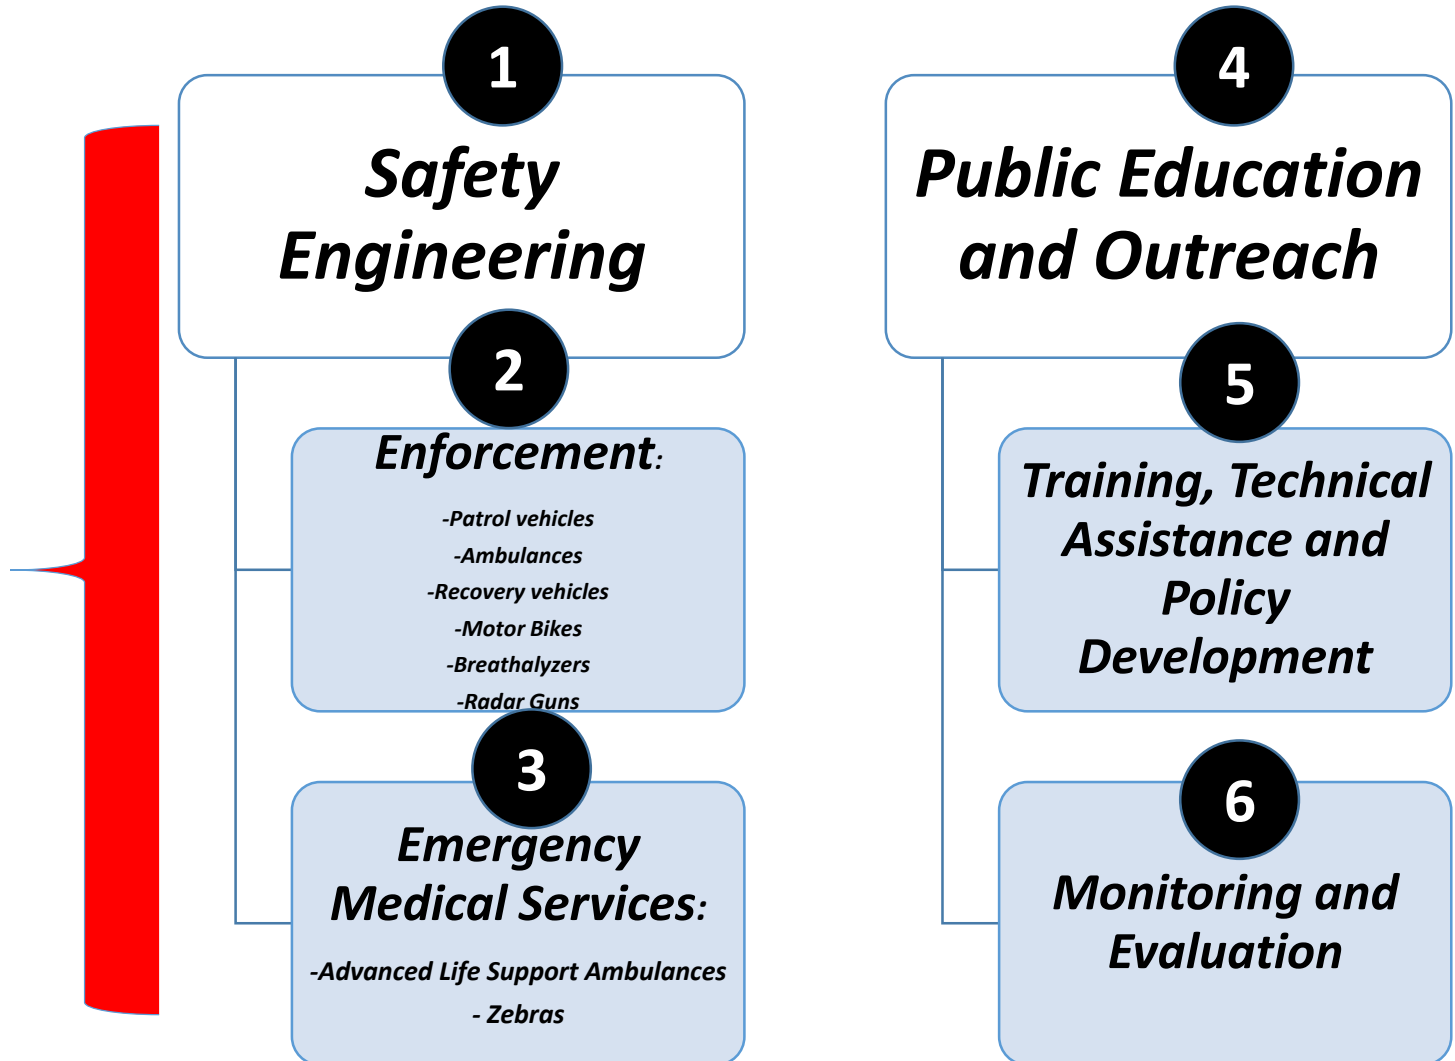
1

Safety Engineering

2

Enforcement:

-Patrol vehicles
-Ambulances
-Recovery vehicles
-Motor Bikes
-Breathalyzers
-Radar Guns

3

Emergency Medical Services:

-Advanced Life Support Ambulances
- Zebras

4

Public Education and Outreach

5

Training, Technical Assistance and Policy Development

6

Monitoring and Evaluation